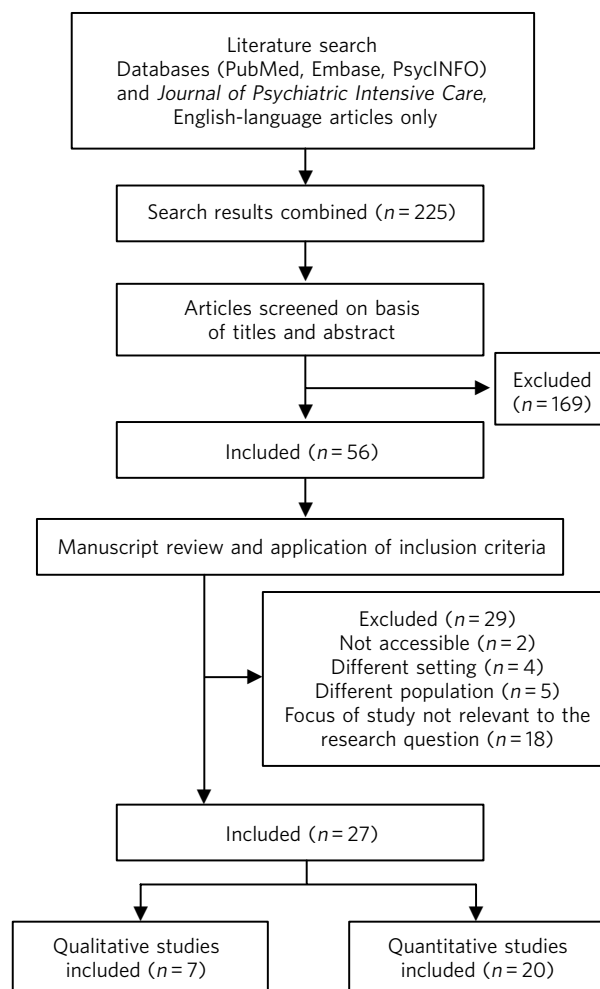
Literature search
Databases (PubMed, Embase, PsycINFO) and *Journal of Psychiatric Intensive Care*, English-language articles only

Search results combined ($n = 225$)

Articles screened on basis of titles and abstract

Excluded ($n = 169$)

Included ($n = 56$)

Manuscript review and application of inclusion criteria

Excluded ($n = 29$)
Not accessible ($n = 2$)
Different setting ($n = 4$)
Different population ($n = 5$)
Focus of study not relevant to the research question ($n = 18$)

Included ($n = 27$)

Qualitative studies included ($n = 7$)

Quantitative studies included ($n = 20$)